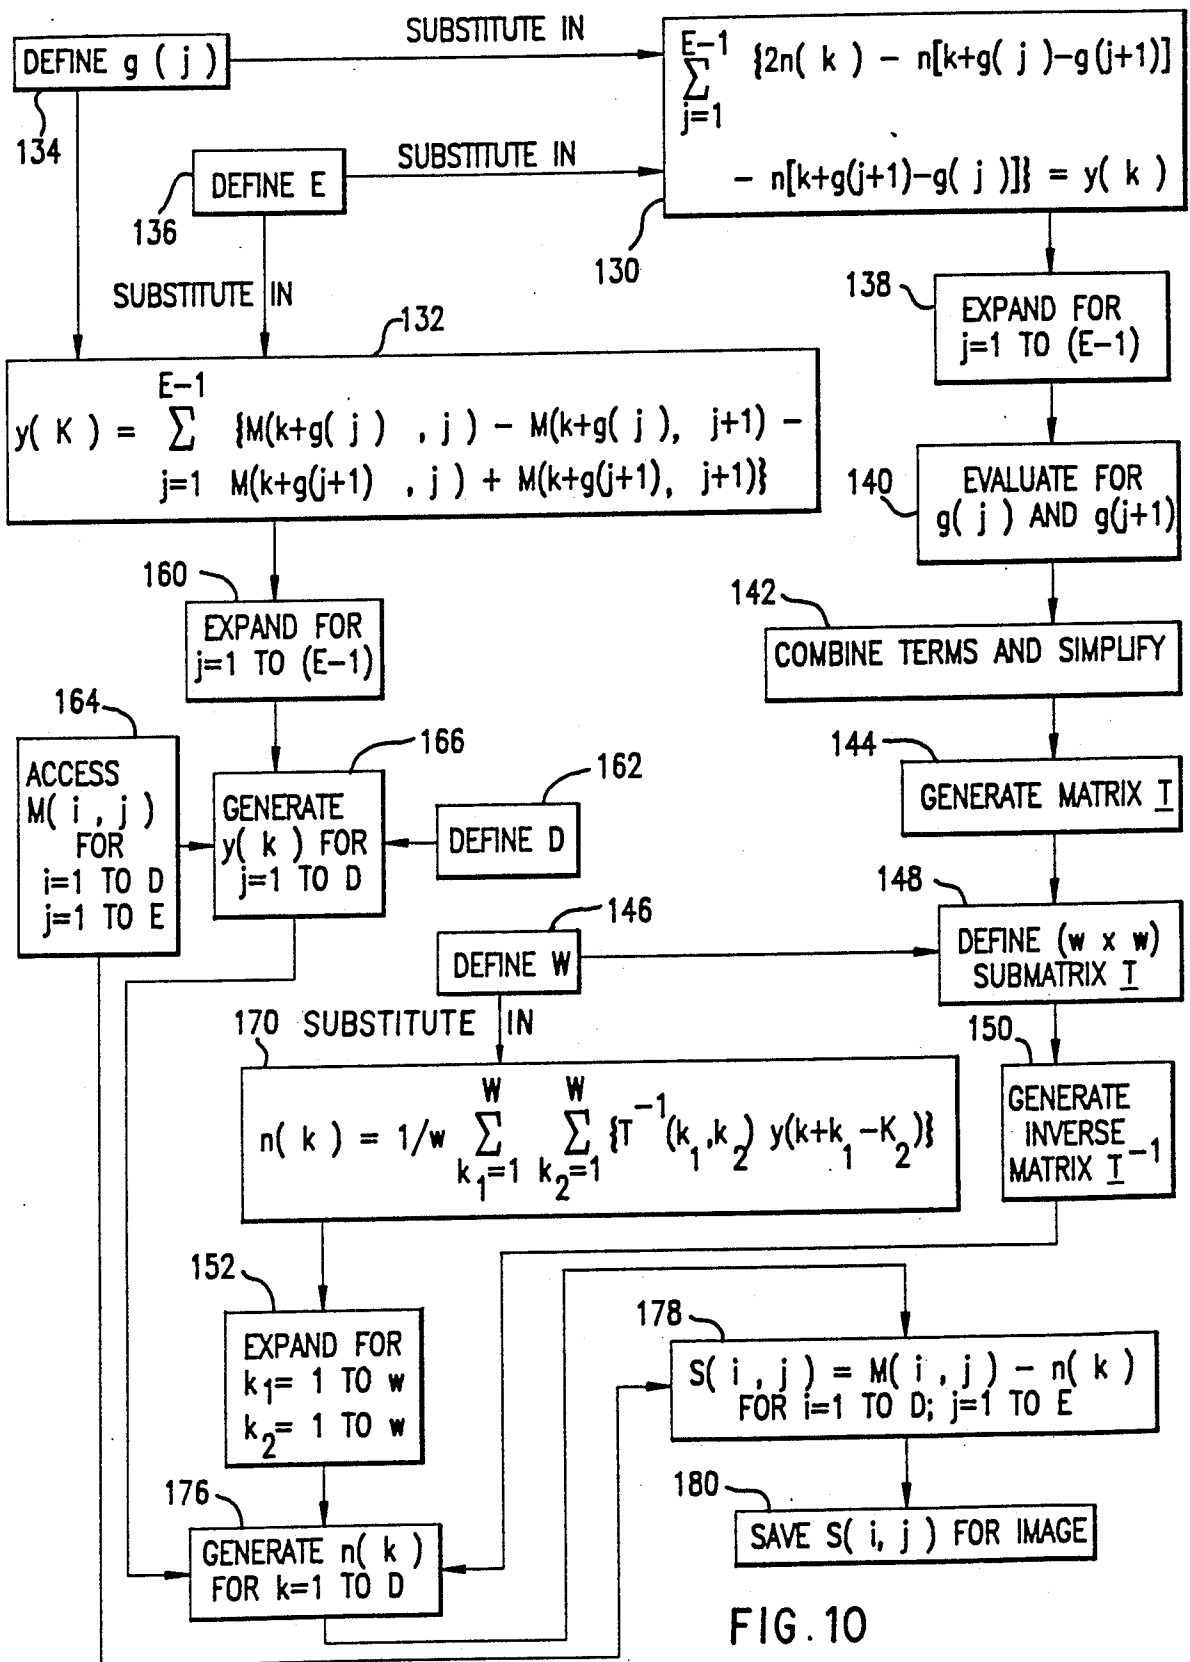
DEFINE g ( j )

134

SUBSTITUTE IN

$\sum_{j=1}^{E-1} \{2n(k) - n[k+g(j)-g(j+1)] - n[k+g(j+1)-g(j)]\} = y(k)$

130

DEFINE E

136

SUBSTITUTE IN

SUBSTITUTE IN

132

$y(K) = \sum_{j=1}^{E-1} \{M(k+g(j), j) - M(k+g(j), j+1) - M(k+g(j+1), j) + M(k+g(j+1), j+1)\}$

138

EXPAND FOR j=1 TO (E−1)

140

EVALUATE FOR g( j ) AND g(j+1)

142

COMBINE TERMS AND SIMPLIFY

144

GENERATE MATRIX T

160

EXPAND FOR j=1 TO (E−1)

164

ACCESS M( i , j ) FOR i=1 TO D j=1 TO E

166

GENERATE y( k ) FOR j=1 TO D

162

DEFINE D

148

DEFINE (w x w) SUBMATRIX T

146

DEFINE W

170 SUBSTITUTE IN

$n(k) = 1/w \sum_{k_1=1}^{W} \sum_{k_2=1}^{W} \{T^{-1}(k_1,k_2)\ y(k+k_1-K_2)\}$

150

GENERATE INVERSE MATRIX $T^{-1}$

152

EXPAND FOR $k_1$= 1 TO w $k_2$= 1 TO w

178

S( i , j ) = M( i , j ) − n( k ) FOR i=1 TO D; j=1 TO E

180

SAVE S( i, j ) FOR IMAGE

176

GENERATE n( k ) FOR k=1 TO D

FIG.10